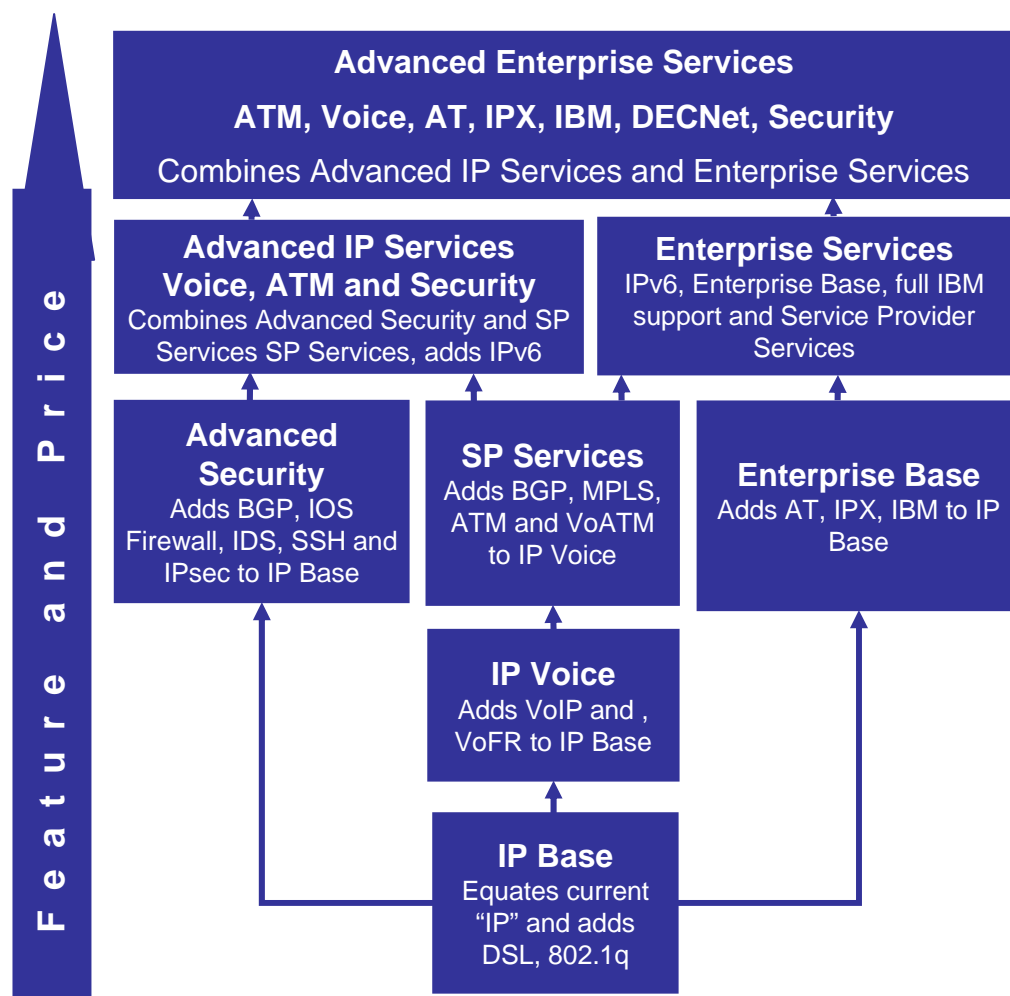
Feature and Price

Advanced Enterprise Services
ATM, Voice, AT, IPX, IBM, DECNet, Security
Combines Advanced IP Services and Enterprise Services

Advanced IP Services Voice, ATM and Security
Combines Advanced Security and SP Services SP Services, adds IPv6

Enterprise Services
IPv6, Enterprise Base, full IBM support and Service Provider Services

Advanced Security
Adds BGP, IOS Firewall, IDS, SSH and IPsec to IP Base

SP Services
Adds BGP, MPLS, ATM and VoATM to IP Voice

Enterprise Base
Adds AT, IPX, IBM to IP Base

IP Voice
Adds VoIP and , VoFR to IP Base

IP Base
Equates current "IP" and adds DSL, 802.1q